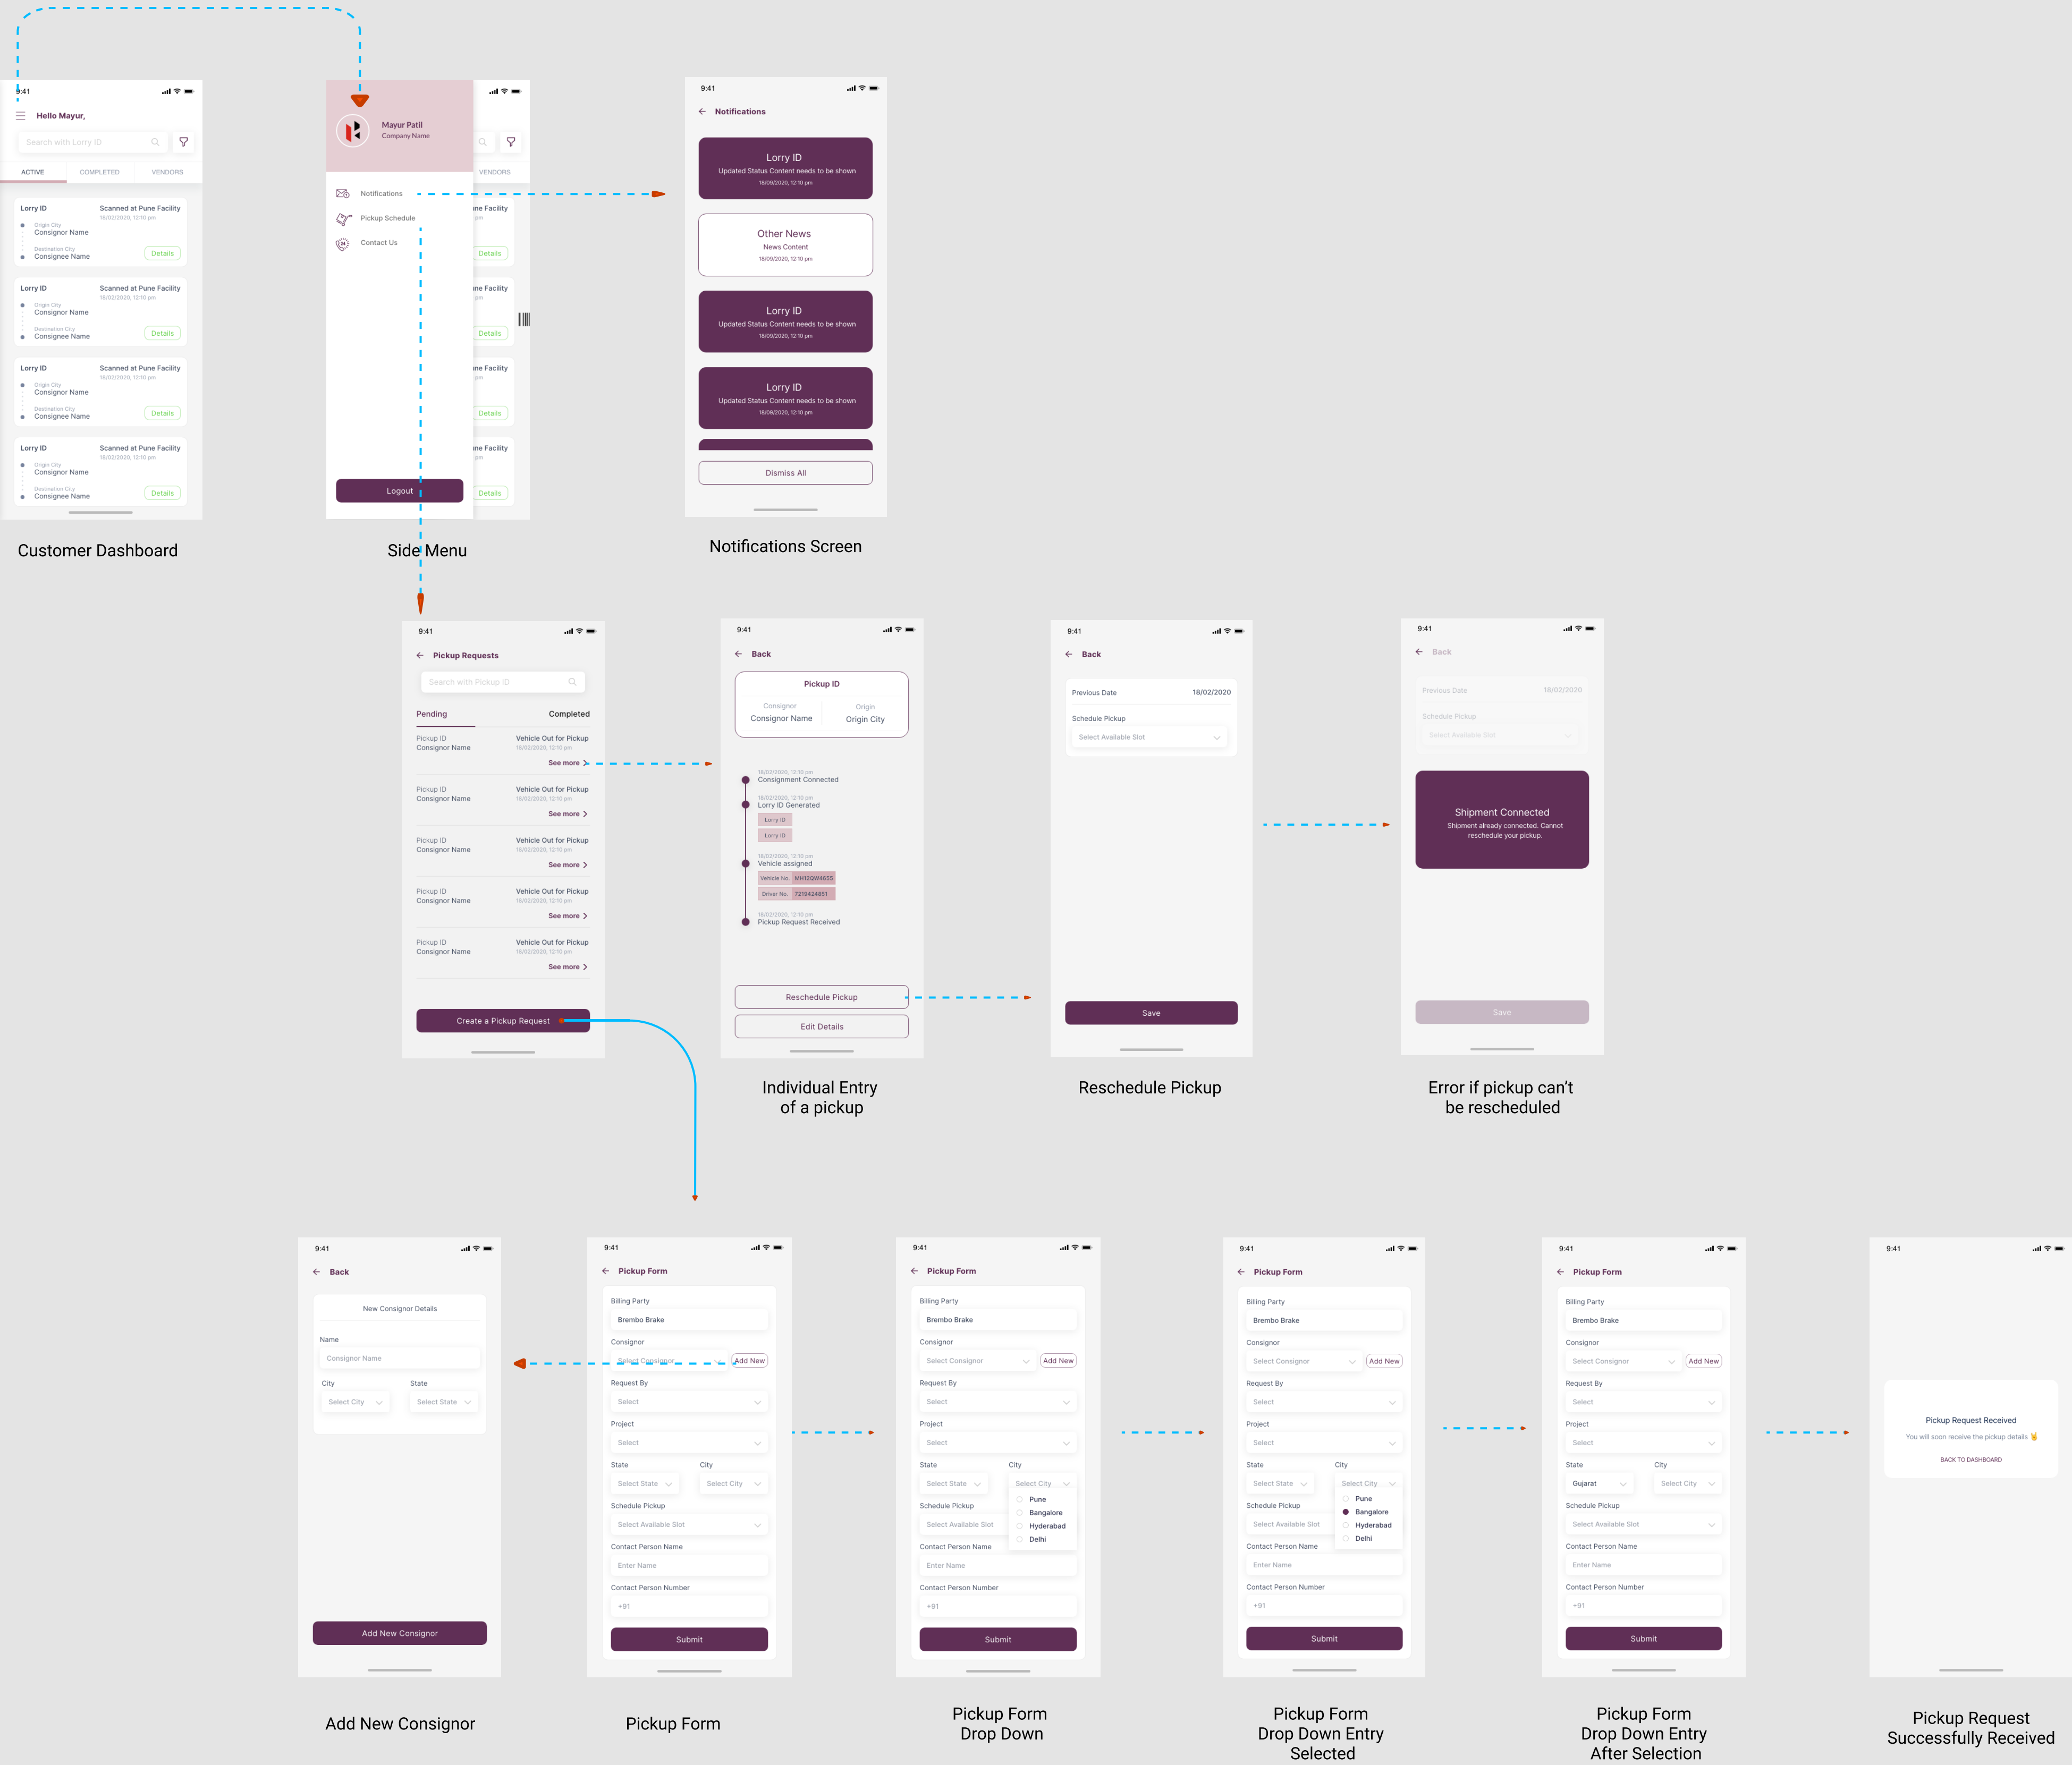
9:41

Hello Mayur,

Search with Lorry ID

ACTIVE COMPLETED VENDORS

Lorry ID Scanned at Pune Facility 18/02/2020, 12:10 pm
Origin City Consignor Name
Destination City Consignee Name
Details

Lorry ID Scanned at Pune Facility 18/02/2020, 12:10 pm
Origin City Consignor Name
Destination City Consignee Name
Details

Lorry ID Scanned at Pune Facility 18/02/2020, 12:10 pm
Origin City Consignor Name
Destination City Consignee Name
Details

Lorry ID Scanned at Pune Facility 18/02/2020, 12:10 pm
Origin City Consignor Name
Destination City Consignee Name
Details

Customer Dashboard

Mayur Patil
Company Name

VENDORS

Notifications
Pickup Schedule
Contact Us

ne Facility
pm
Details

Logout

Side Menu

9:41

Notifications

Lorry ID
Updated Status Content needs to be shown
18/09/2020, 12:10 pm

Other News
News Content
18/09/2020, 12:10 pm

Lorry ID
Updated Status Content needs to be shown
18/09/2020, 12:10 pm

Lorry ID
Updated Status Content needs to be shown
18/09/2020, 12:10 pm

Dismiss All

Notifications Screen

9:41

Pickup Requests

Search with Pickup ID

Pending Completed

Pickup ID Vehicle Out for Pickup
Consignor Name 18/02/2020, 12:10 pm
See more

Pickup ID Vehicle Out for Pickup
Consignor Name 18/02/2020, 12:10 pm
See more

Pickup ID Vehicle Out for Pickup
Consignor Name 18/02/2020, 12:10 pm
See more

Pickup ID Vehicle Out for Pickup
Consignor Name 18/02/2020, 12:10 pm
See more

Pickup ID Vehicle Out for Pickup
Consignor Name 18/02/2020, 12:10 pm
See more

Create a Pickup Request

9:41

Back

Pickup ID
Consignor Consignor Name
Origin Origin City

18/02/2020, 12:10 pm
Consignment Connected

18/02/2020, 12:10 pm
Lorry ID Generated
Lorry ID
Lorry ID

18/02/2020, 12:10 pm
Vehicle assigned
Vehicle No. MH12QW4655
Driver No. 7219424851

18/02/2020, 12:10 pm
Pickup Request Received

Reschedule Pickup
Edit Details

Individual Entry of a pickup

9:41

Back

Previous Date 18/02/2020

Schedule Pickup
Select Available Slot

Save

Reschedule Pickup

9:41

Back

Previous Date 18/02/2020
Schedule Pickup
Select Available Slot

Shipment Connected
Shipment already connected. Cannot reschedule your pickup.

Save

Error if pickup can’t be rescheduled

9:41

Back

New Consignor Details

Name
Consignor Name

City State
Select City Select State

Add New Consignor

Add New Consignor

9:41

Pickup Form

Billing Party
Brembo Brake
Consignor
Select Consignor Add New
Request By
Select
Project
Select
State City
Select State Select City
Schedule Pickup
Select Available Slot
Contact Person Name
Enter Name
Contact Person Number
+91

Submit

Pickup Form

9:41

Pickup Form

Billing Party
Brembo Brake
Consignor
Select Consignor Add New
Request By
Select
Project
Select
State City
Select State Select City
Pune
Bangalore
Hyderabad
Delhi
Schedule Pickup
Select Available Slot
Contact Person Name
Enter Name
Contact Person Number
+91

Submit

Pickup Form Drop Down

9:41

Pickup Form

Billing Party
Brembo Brake
Consignor
Select Consignor Add New
Request By
Select
Project
Select
State City
Select State Select City
Pune
Bangalore
Hyderabad
Delhi
Schedule Pickup
Select Available Slot
Contact Person Name
Enter Name
Contact Person Number
+91

Submit

Pickup Form Drop Down Entry Selected

9:41

Pickup Form

Billing Party
Brembo Brake
Consignor
Select Consignor Add New
Request By
Select
Project
Select
State City
Gujarat Select City
Schedule Pickup
Select Available Slot
Contact Person Name
Enter Name
Contact Person Number
+91

Submit

Pickup Form Drop Down Entry After Selection

9:41

Pickup Request Received
You will soon receive the pickup details
BACK TO DASHBOARD

Pickup Request Successfully Received